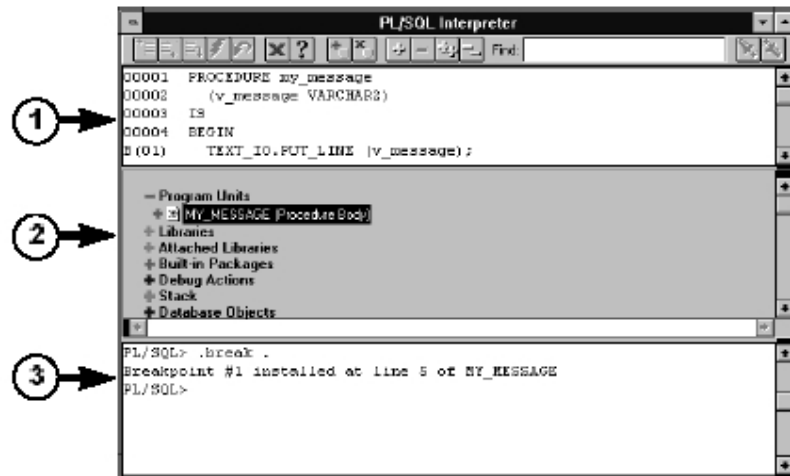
PL/SQL Interpreter

Find:

1
2
3

00001 PROCEDURE my_message
00002 (v_message VARCHAR2)
00003 IS
00004 BEGIN
B(01) TEXT_IO.PUT_LINE (v_message);

– Program Units
+ MY_MESSAGE (Procedure Body)
+ Libraries
+ Attached Libraries
+ Built-in Packages
+ Debug Actions
+ Stack
+ Database Objects

PL/SQL> .break .
Breakpoint #1 installed at line 5 of MY_MESSAGE
PL/SQL>